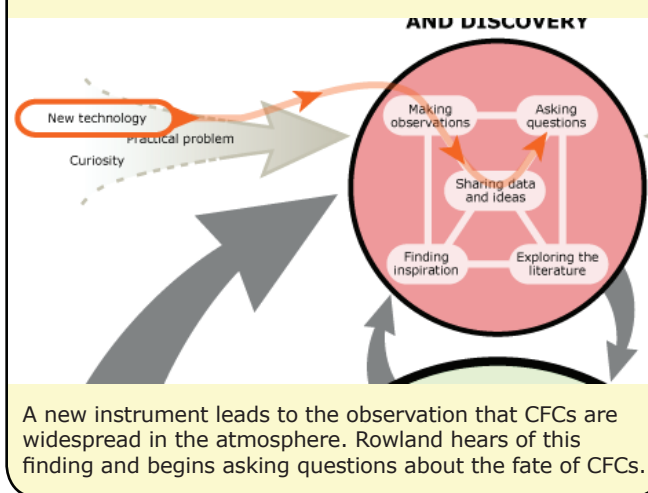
AND DISCOVERY

New technology

Practical problem

Curiosity

Making observations

Asking questions

Sharing data and ideas

Finding inspiration

Exploring the literature

A new instrument leads to the observation that CFCs are widespread in the atmosphere. Rowland hears of this finding and begins asking questions about the fate of CFCs.